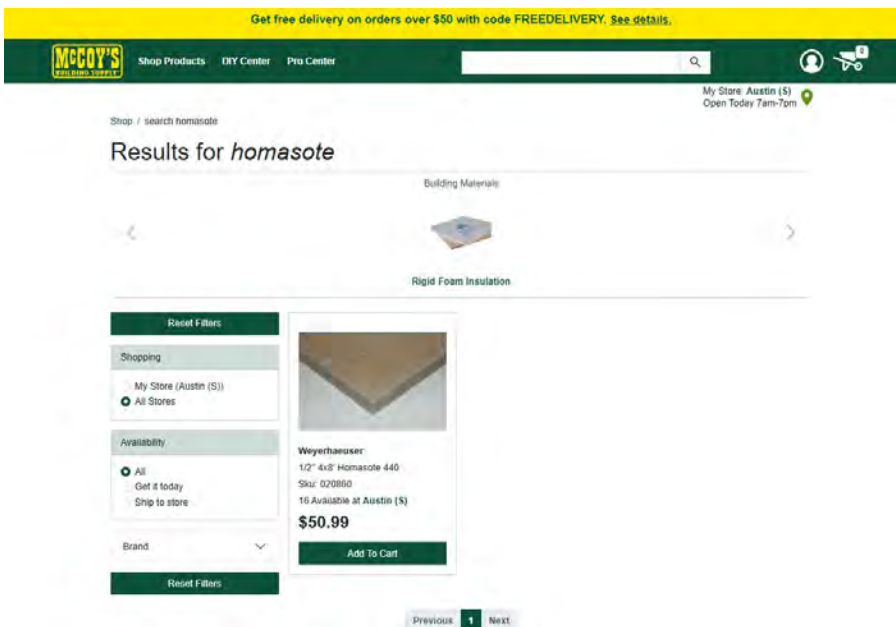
Get free delivery on orders over $50 with code FREEDELIVERY. See details.

McCOY'S BUILDING SUPPLY

Shop Products DIY Center Pro Center

0

My Store: Austin (S)
Open Today 7am-7pm

Shop / search homasote

Results for *homasote*

Building Materials

Rigid Foam Insulation

Reset Filters

Shopping

My Store (Austin (S))
All Stores

Availability

All
Get it today
Ship to store

Brand

Reset Filters

Weyerhaeuser
1/2" 4x8" Homasote 440
Sku: 020860
16 Available at Austin (S)
$50.99

Add To Cart

Previous 1 Next